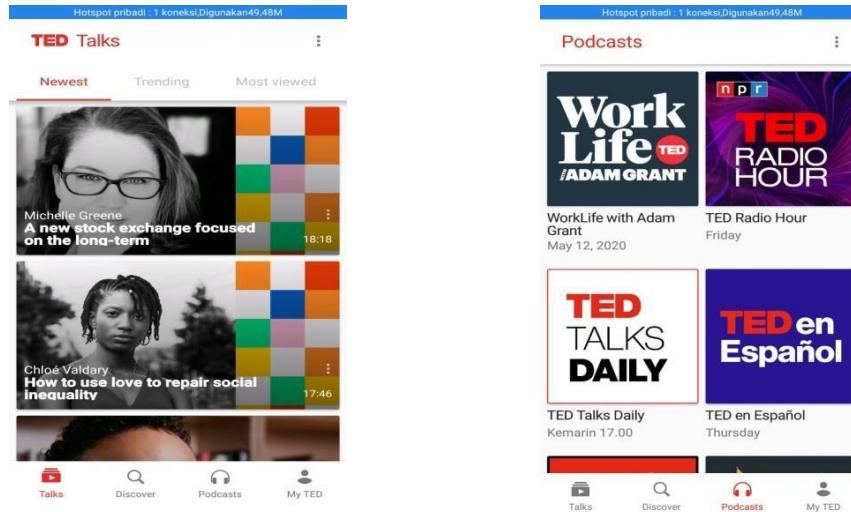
Hotspot pribadi : 1 koneksi,Digunakan49,48M

TED Talks

Newest
Trending
Most viewed

Michelle Greene
A new stock exchange focused on the long-term
18:18

Chloe Valdary
How to use love to repair social inequality
17:46

Talks
Discover
Podcasts
My TED

Hotspot pribadi : 1 koneksi,Digunakan49,48M

Podcasts

WorkLife TED
/ADAM GRANT

npr
TED RADIO HOUR

WorkLife with Adam Grant
May 12, 2020

TED Radio Hour
Friday

TED TALKS DAILY

TED en Español

TED Talks Daily
Kemarin 17.00

TED en Español
Thursday

Talks
Discover
Podcasts
My TED